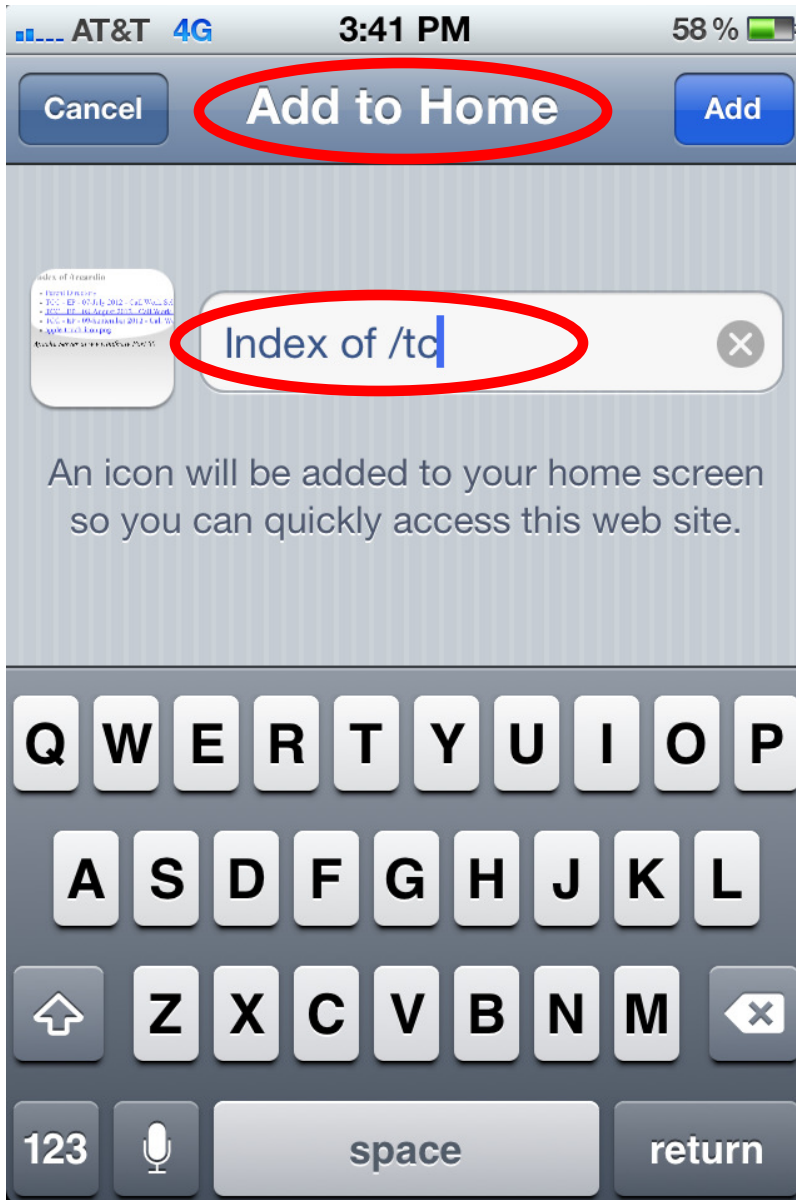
AT&T 4G 3:41 PM 58 %

Cancel Add to Home Add

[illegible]

Index of /tc

An icon will be added to your home screen so you can quickly access this web site.

Q W E R T Y U I O P
A S D F G H J K L
Z X C V B N M
123 space return